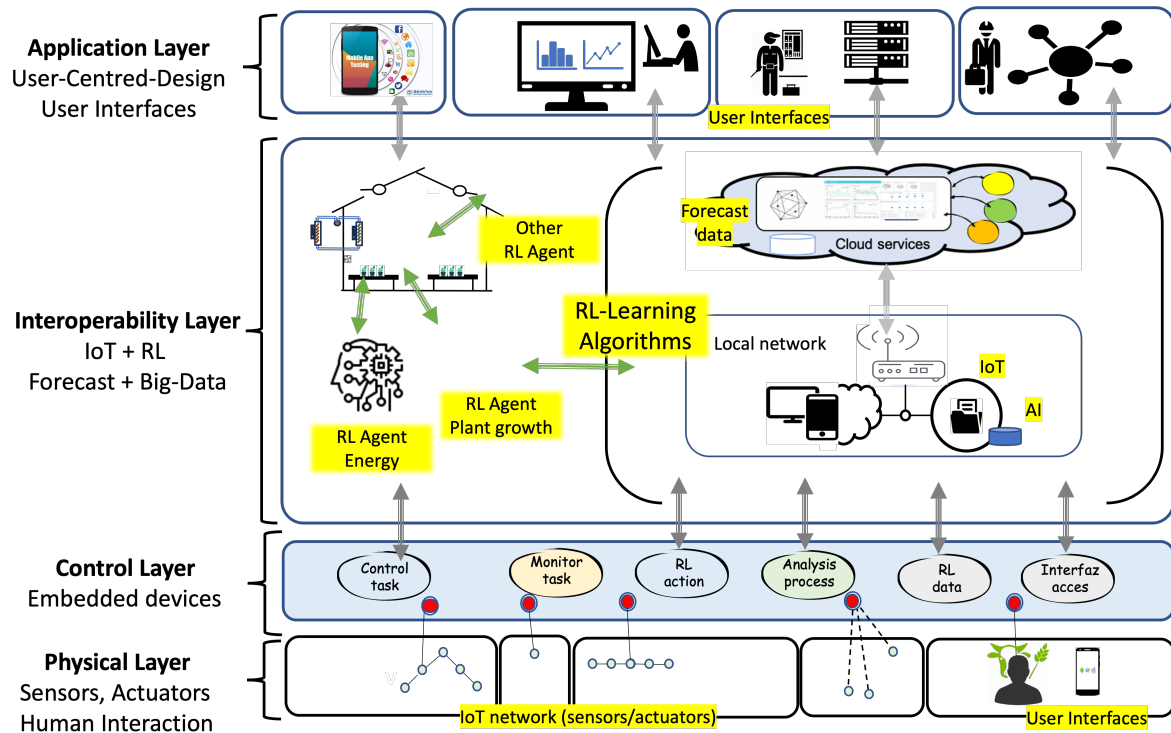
Application Layer
User-Centred-Design
User Interfaces

Mobile App Testing

User Interfaces

Interoperability Layer
IoT + RL
Forecast + Big-Data

Other
RL Agent

RL Agent
Energy

RL Agent
Plant growth

RL-Learning
Algorithms

Forecast
data

Cloud services

Local network

IoT

AI

Control Layer
Embedded devices

Control
task

Monitor
task

RL
action

Analysis
process

RL
data

Interfaz
acces

Physical Layer
Sensors, Actuators
Human Interaction

IoT network (sensors/actuators)

User Interfaces